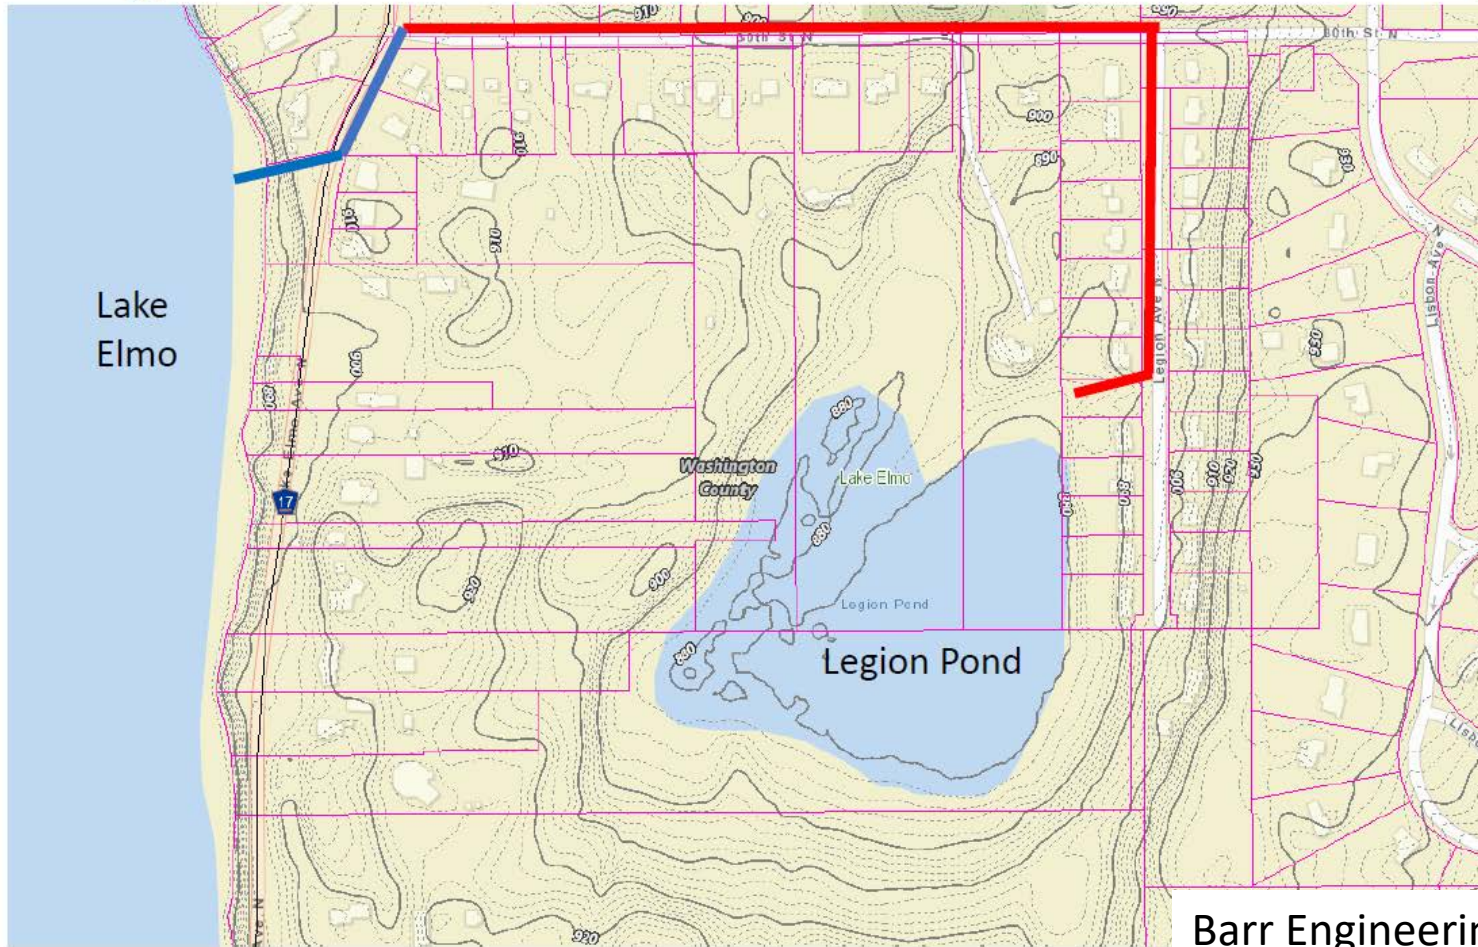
910
50th St N
80th St N
900
890
910
910
910
Lake Elmo
900
930
Lake Elmo Ave N
910
17
Washington County
880
Lake Elmo
880
900
920
Legion Pond
880
Legion Pond
890
890
900
910
920
930
930
930
Legion Ave N
Lisbon Ave
920
Barr Engineerin